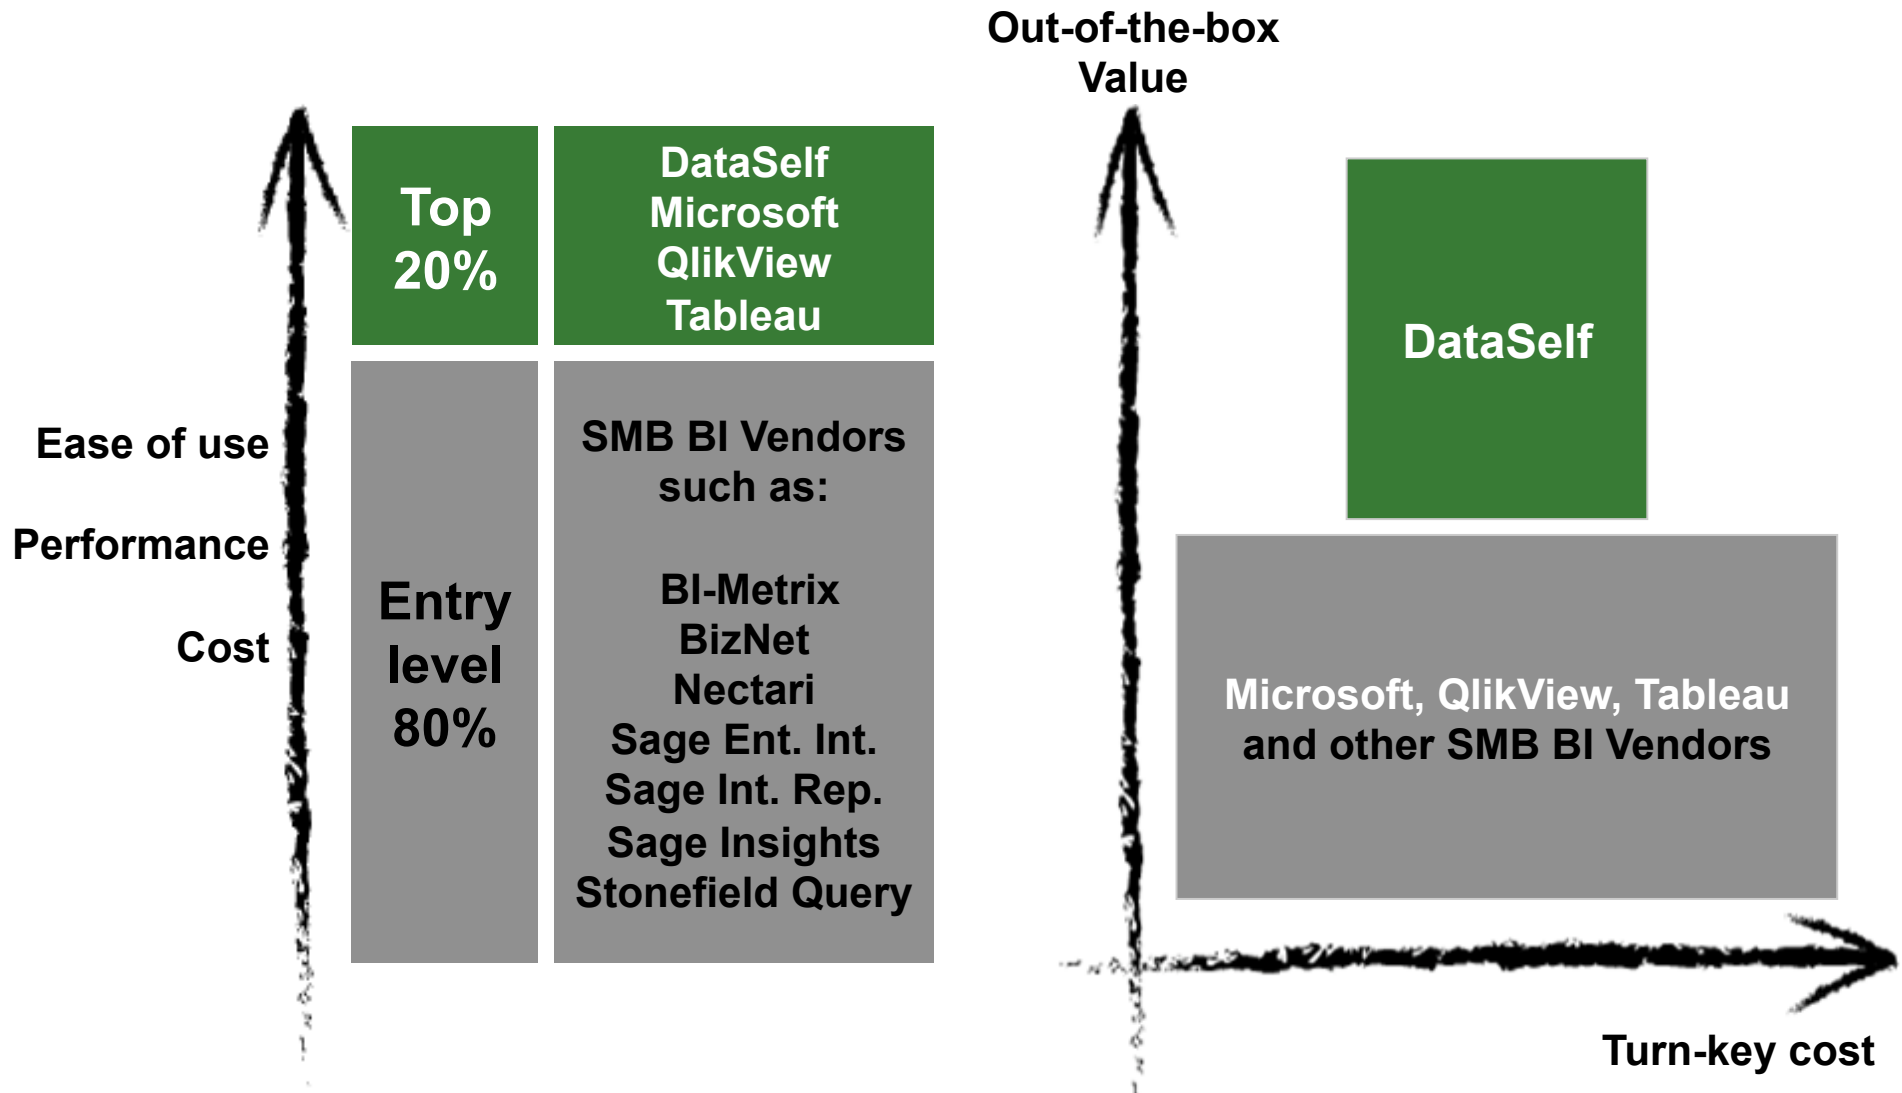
Top 20%

DataSelf
Microsoft
QlikView
Tableau

Ease of use

Performance

Cost

Entry level 80%

SMB BI Vendors such as:

BI-Metrix
BizNet
Nectari
Sage Ent. Int.
Sage Int. Rep.
Sage Insights
Stonefield Query

Out-of-the-box Value

DataSelf

Microsoft, QlikView, Tableau and other SMB BI Vendors

Turn-key cost